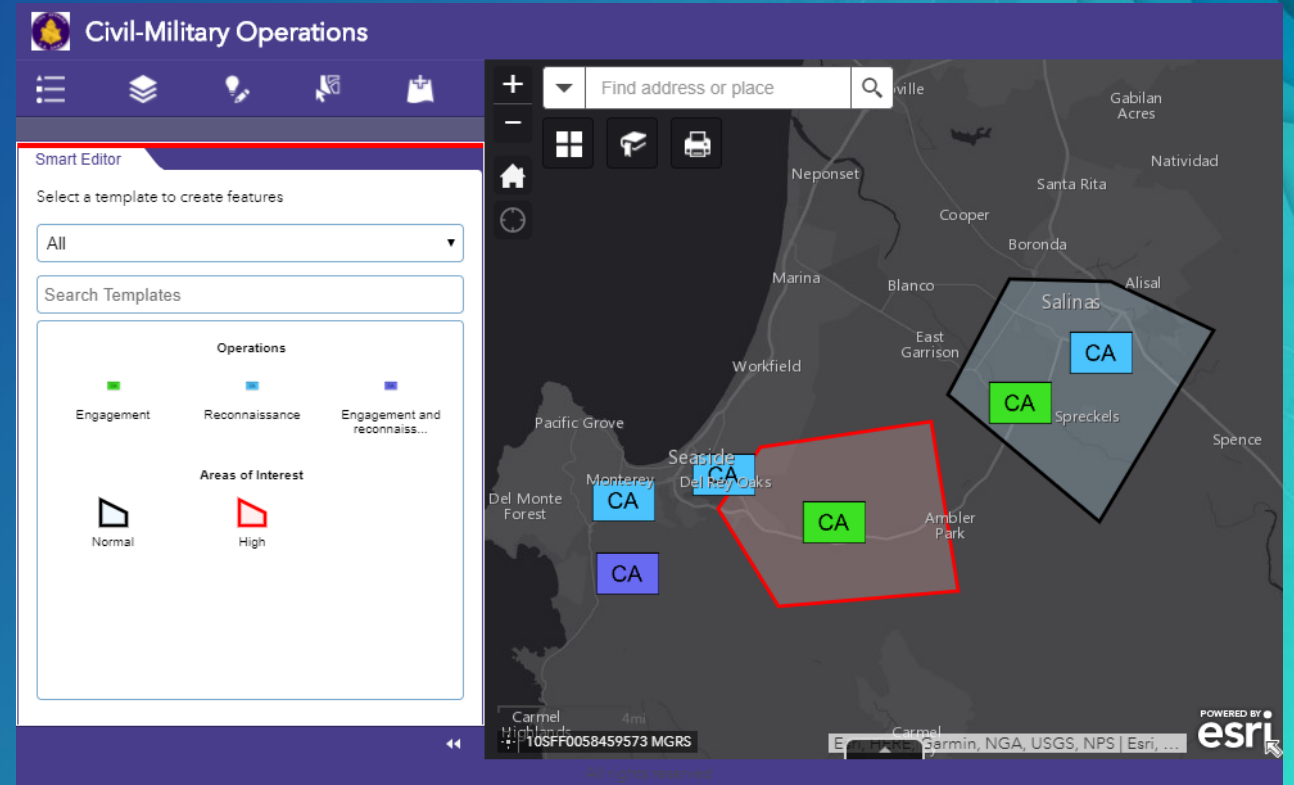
Civil-Military Operations

Smart Editor

Select a template to create features

All

Search Templates

Operations

Engagement

Reconnaissance

Engagement and reconnaiss...

Areas of Interest

Normal

High

Find address or place

+
−

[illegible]ville

Gabilan Acres

Natividad

Neponset

Santa Rita

Cooper

Boronda

Marina

Blanco

Alisal

Salinas

CA

East Garrison

Workfield

CA

Spreckels

Spence

Pacific Grove

Seaside

CA

Del Rey Oaks

Monterey

CA

Del Monte Forest

CA

Ambler Park

CA

Carmel Highlands

4mi

10SFF0058459573 MGRS

Carmel

Esri, HERE, Garmin, NGA, USGS, NPS | Esri, ...

POWERED BY esri